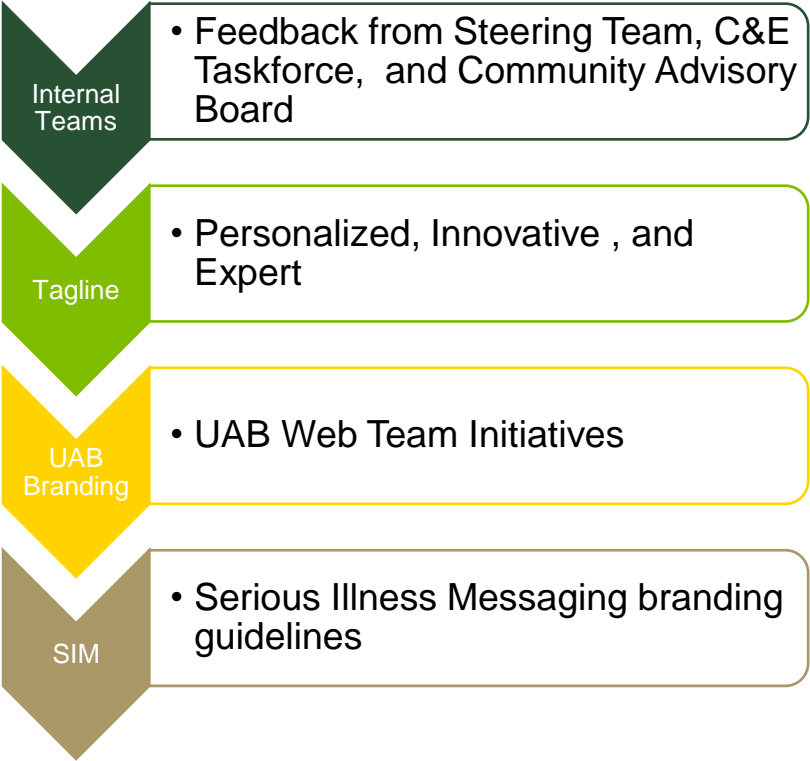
Internal Teams

• Feedback from Steering Team, C&E Taskforce, and Community Advisory Board

Tagline

• Personalized, Innovative , and Expert

UAB Branding

• UAB Web Team Initiatives

SIM

• Serious Illness Messaging branding guidelines